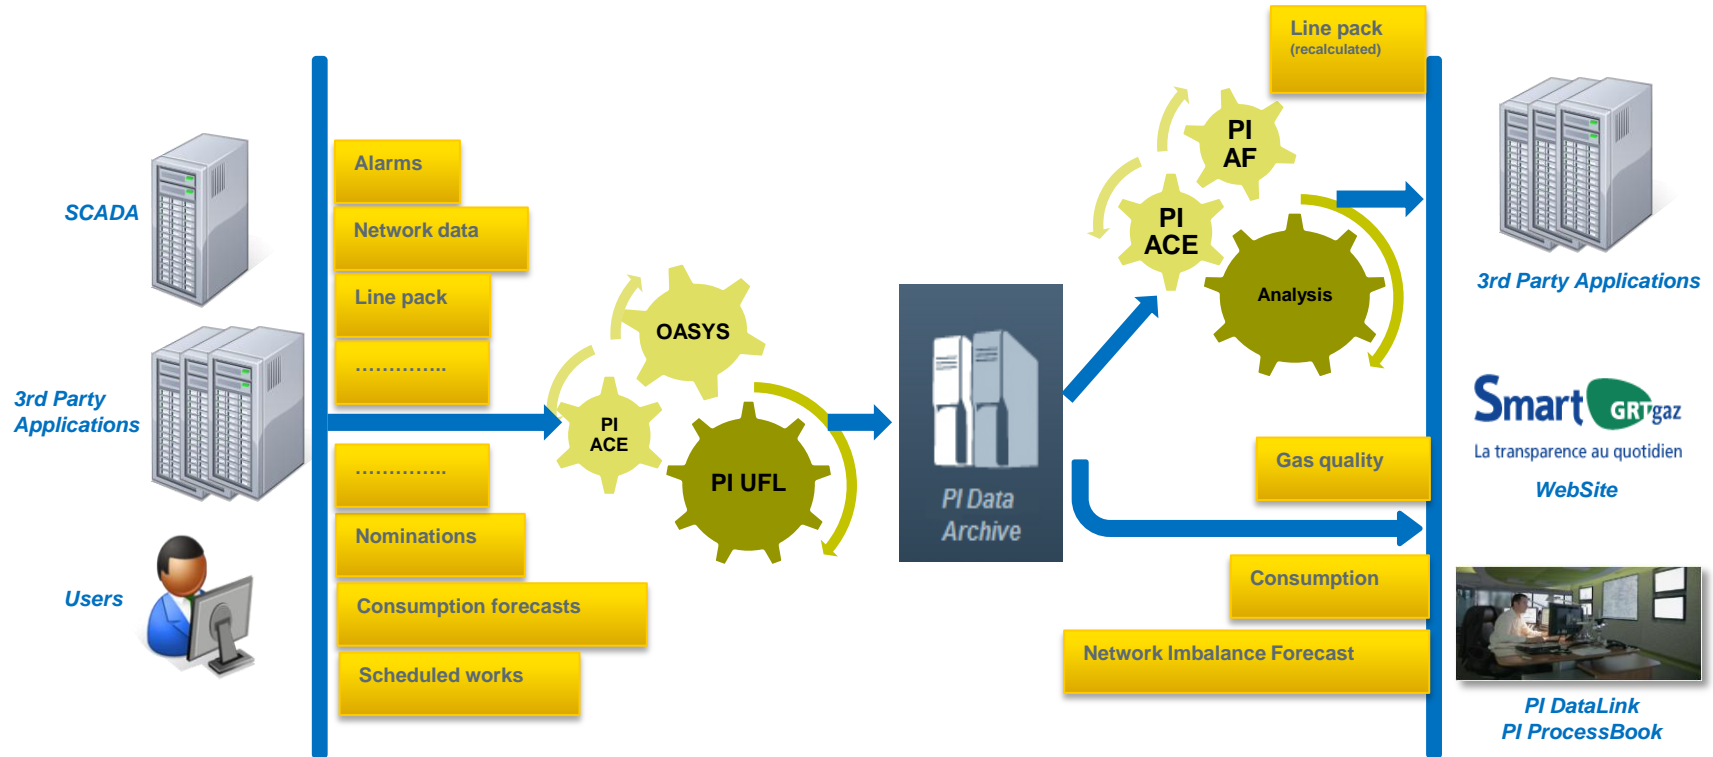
SCADA

3rd Party Applications

Users

Alarms

Network data

Line pack

…………..

…………..

Nominations

Consumption forecasts

Scheduled works

OASYS

PI ACE

PI UFL

PI Data Archive

Line pack (recalculated)

PI AF

PI ACE

Analysis

Gas quality

Consumption

Network Imbalance Forecast

3rd Party Applications

Smart GRTgaz

La transparence au quotidien

WebSite

PI DataLink
PI ProcessBook